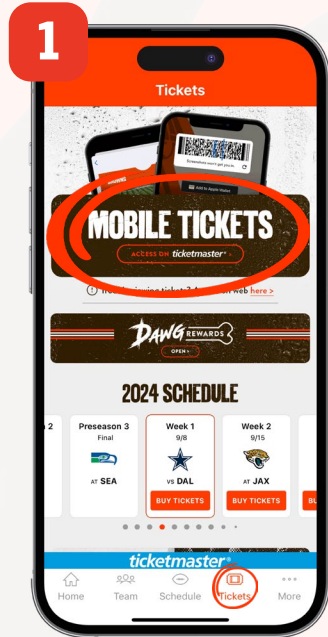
1

Tickets

Screenshots won't get you in.

Add to Apple Wallet

MOBILE TICKETS

ACCESS ON ticketmaster®

Trouble viewing tickets? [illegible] web here >

DAWG REWARDS

OPEN >

2024 SCHEDULE

2

Preseason 3
Final
AT SEA

Week 1
9/8
VS DAL
BUY TICKETS

Week 2
9/15
AT JAX
BUY TICKETS

ticketmaster®

Home
Team
Schedule
Tickets
More